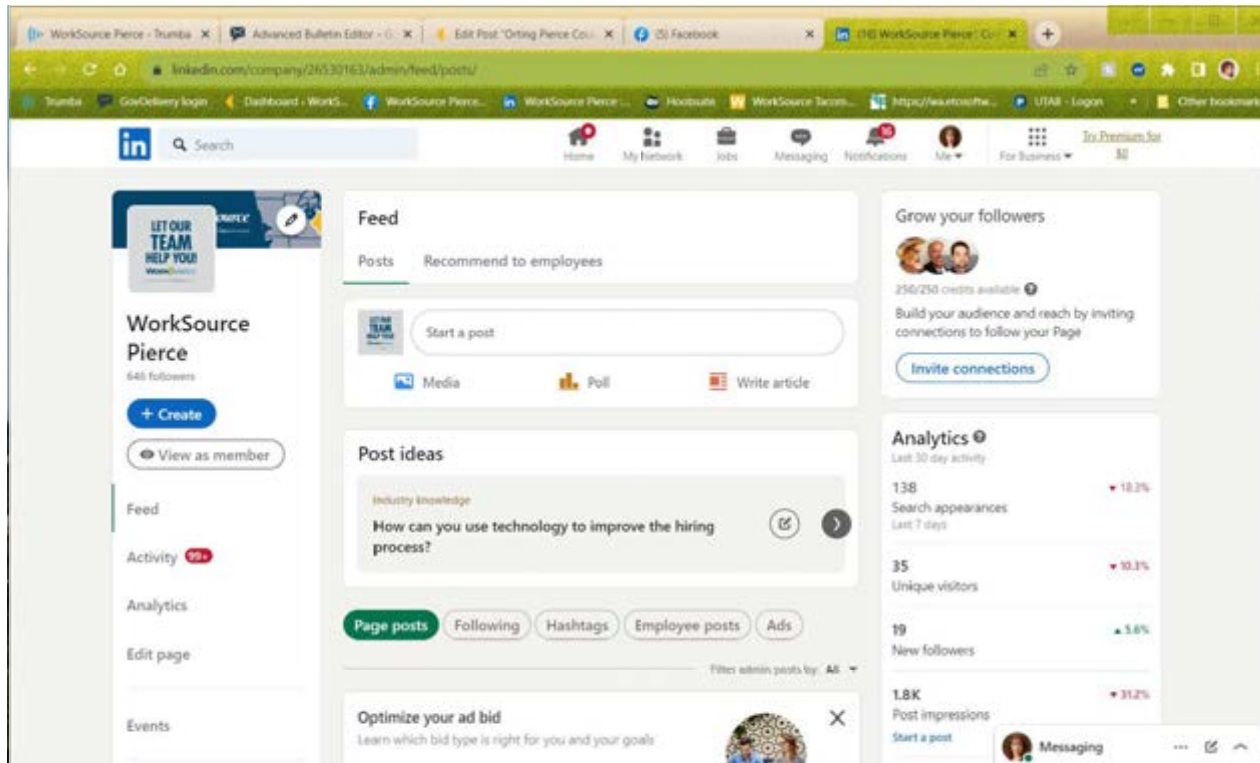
WorkSource Pierce - Trumba × Advanced Bulletin Editor - G × Edit Post "Orting Pierce Co... × (5) Facebook × (16) WorkSource Pierce: Co × +

linkedin.com/company/26530163/admin/feed/posts/

Trumba GovDelivery login Dashboard - WorkS... WorkSource Pierce... WorkSource Pierce... Hootsuite WorkSource Tacom... https://wauetosoftw... UTAB - Logon Other bookmarks

in Search

Home My Network Jobs Messaging Notifications Me For Business Try Premium for $0

LET OUR TEAM HELP YOU!

WorkSource Pierce
646 followers

+ Create

View as member

Feed

Activity 99+

Analytics

Edit page

Events

Feed

Posts Recommend to employees

Start a post

Media Poll Write article

Post ideas

Industry knowledge

How can you use technology to improve the hiring process?

Page posts Following Hashtags Employee posts Ads

Filter admin posts by: All

Optimize your ad bid
Learn which bid type is right for you and your goals

Grow your followers

250/250 credits available

Build your audience and reach by inviting connections to follow your Page

Invite connections

Analytics
Last 30 day activity

138 ▾ 18.2%
Search appearances
Last 7 days

35 ▾ 10.3%
Unique visitors

19 ▴ 5.6%
New followers

1.8K ▾ 31.2%
Post impressions
Start a post

Messaging